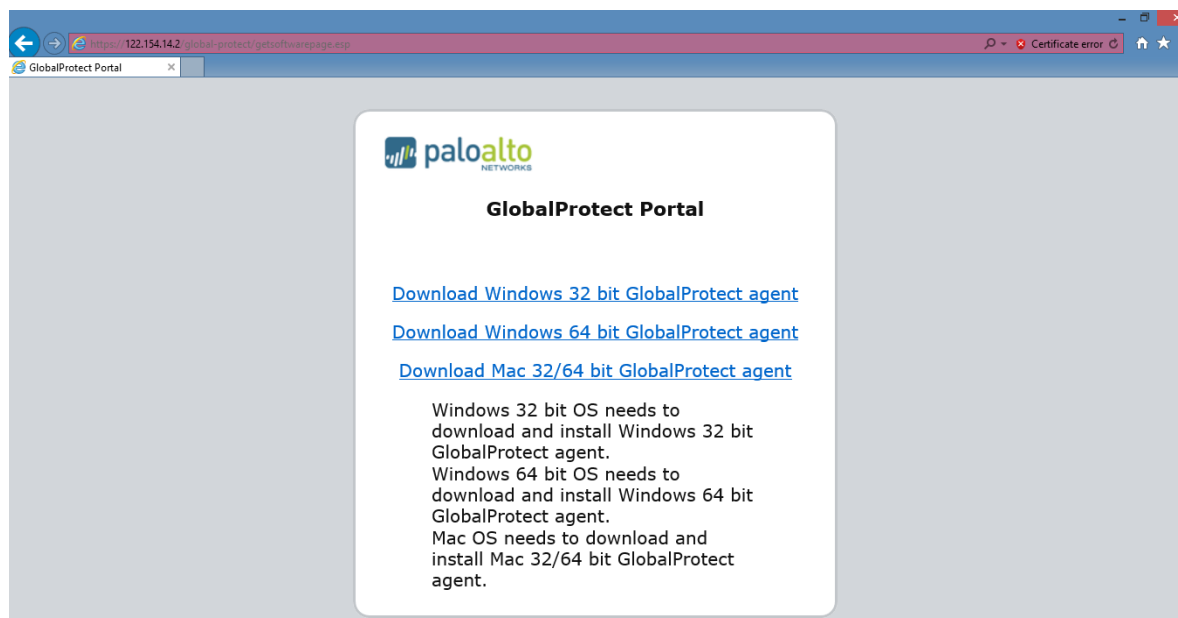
https://122.154.14.2/global-protect/getsoftwarepage.esp

Certificate error

GlobalProtect Portal

paloalto NETWORKS

GlobalProtect Portal

Download Windows 32 bit GlobalProtect agent

Download Windows 64 bit GlobalProtect agent

Download Mac 32/64 bit GlobalProtect agent

Windows 32 bit OS needs to download and install Windows 32 bit GlobalProtect agent.
Windows 64 bit OS needs to download and install Windows 64 bit GlobalProtect agent.
Mac OS needs to download and install Mac 32/64 bit GlobalProtect agent.